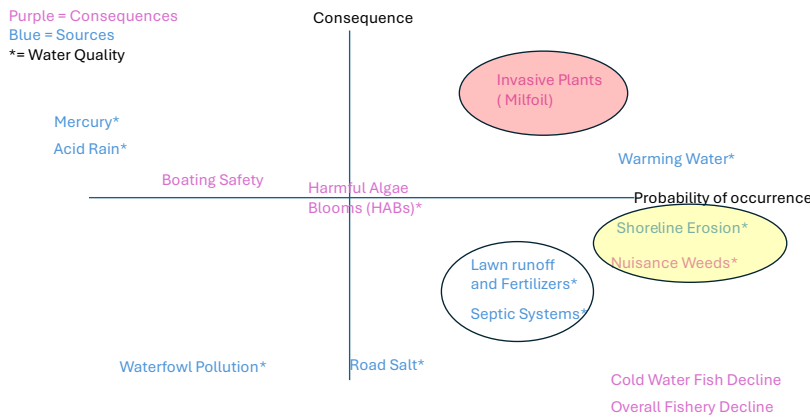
Purple = Consequences
Blue = Sources
*= Water Quality

Consequence

Invasive Plants
( Milfoil)

Mercury*

Acid Rain*

Warming Water*

Boating Safety

Harmful Algae
Blooms (HABs)*

Probability of occurrence

Shoreline Erosion*

Nuisance Weeds*

Lawn runoff
and Fertilizers*

Septic Systems*

Waterfowl Pollution*

Road Salt*

Cold Water Fish Decline

Overall Fishery Decline